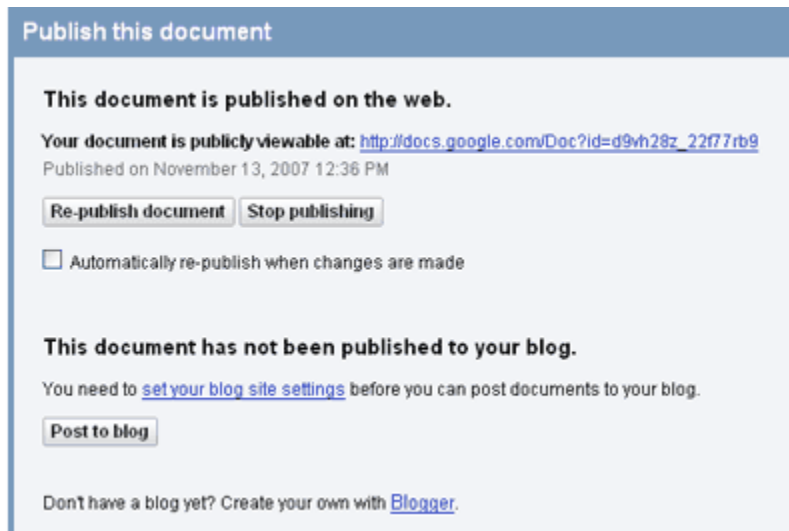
Publish this document

This document is published on the web.

Your document is publicly viewable at: http://docs.google.com/Doc?id=d9vh28z_22f77rb9
Published on November 13, 2007 12:36 PM

Re-publish document | Stop publishing

Automatically re-publish when changes are made

This document has not been published to your blog.

You need to set your blog site settings before you can post documents to your blog.

Post to blog

Don't have a blog yet? Create your own with Blogger.